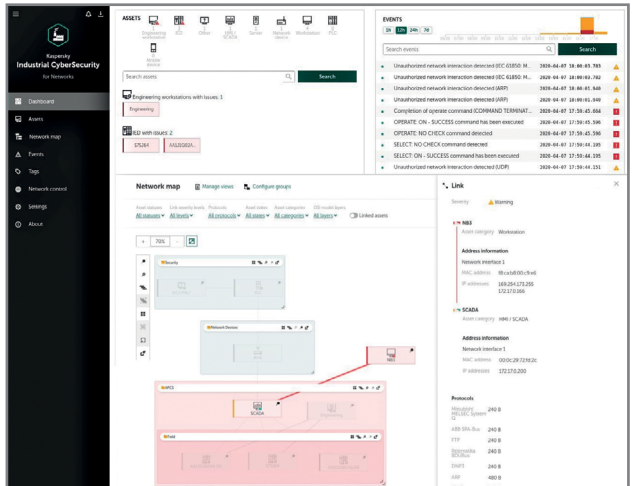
Kaspersky
Industrial CyberSecurity
for Networks

Dashboard
Assets
Network map
Events
Tags
Network control
Settings
About

ASSETS
Engineering workstation
IED
Other
HMI / SCADA
Server
Network device
Workstation
PLC
Mobile device

Search assets
Search

Engineering workstations with issues: 1
Engineering

IED with issues: 2
E7S264
AAS2IS08A...

EVENTS
1h 12h 24h 7d
Search events
Search

Unauthorized network interaction detected (IEC 61850: M... 2020-04-07 18:00:03.593
Unauthorized network interaction detected (IEC 61850: M... 2020-04-07 18:00:03.582
Unauthorized network interaction detected (ARP) 2020-04-07 18:00:03.940
Unauthorized network interaction detected (ARP) 2020-04-07 18:00:01.940
Completion of operate command (COMMAND TERMINAT... 2020-04-07 17:50:45.604
OPERATE: ON - SUCCESS command has been executed 2020-04-07 17:50:45.596
OPERATE: NO CHECK command detected 2020-04-07 17:50:45.590
SELECT: NO CHECK command detected 2020-04-07 17:50:45.195
SELECT: ON - SUCCESS command has been executed 2020-04-07 17:50:45.195
Unauthorized network interaction detected (UDP) 2020-04-07 17:50:44.151

Network map
Manage views
Configure groups
Asset statuses All statuses
Link severity levels All levels
Protocols All protocols
Asset states All states
Asset categories All categories
OSI model layers All layers
Linked assets
70%
Security
Network Devices
NB3
SCADA
Field

Link
Severity Warning
NB3
Asset category Workstation
Address information
Network interface 1
MAC address f8:ca:b8:00:c9:e6
IP addresses 169.254.175.255 172.17.0.166
SCADA
Asset category HMI / SCADA
Address information
Network interface 1
MAC address 00:0c:29:72:f6:2c
IP addresses 172.17.0.200

Protocols
Mitsubishi MELSEC System Q 240 B
ABB SPA-Bus 240 B
FTP 240 B
Kommunika NET-Bus 240 B
SNMP 240 B
ARP 480 B